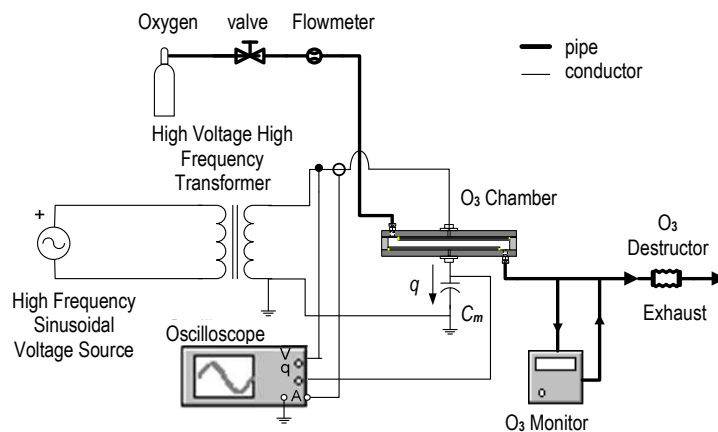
Oxygen valve Flowmeter

pipe
conductor

High Voltage High Frequency Transformer

+

$O_3$ Chamber

$O_3$ Destructor

High Frequency Sinusoidal Voltage Source

$q$

$C_m$

Exhaust

Oscilloscope

V
q
A

$O_3$ Monitor